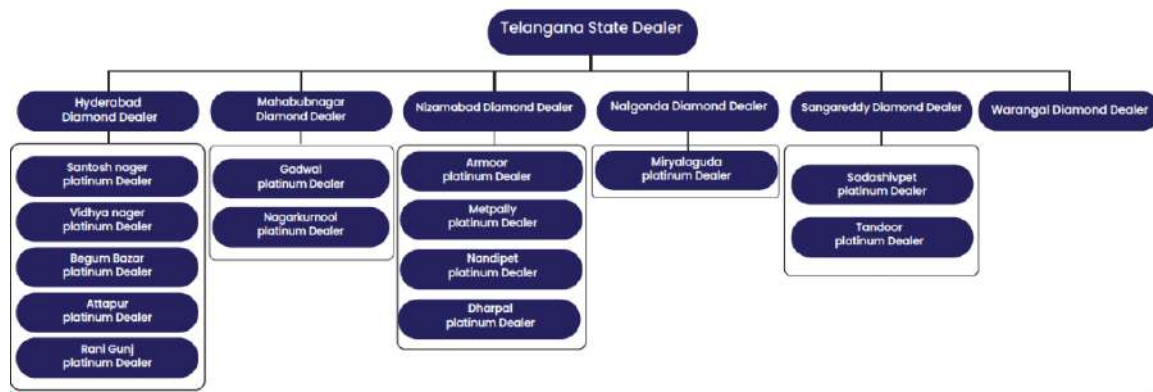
Telangana State Dealer

Hyderabad Diamond Dealer

Santosh nager platinum Dealer

Vidhya nager platinum Dealer

Begum Bazar platinum Dealer

Attapur platinum Dealer

Rani Gunj platinum Dealer

Mahabubnagar Diamond Dealer

Gadwal platinum Dealer

Nagarkurnool platinum Dealer

Nizamabad Diamond Dealer

Armoor platinum Dealer

Metpally platinum Dealer

Nandipet platinum Dealer

Dharpal platinum Dealer

Nalgonda Diamond Dealer

Miryalaguda platinum Dealer

Sangareddy Diamond Dealer

Sadashivpet platinum Dealer

Tandoor platinum Dealer

Warangal Diamond Dealer